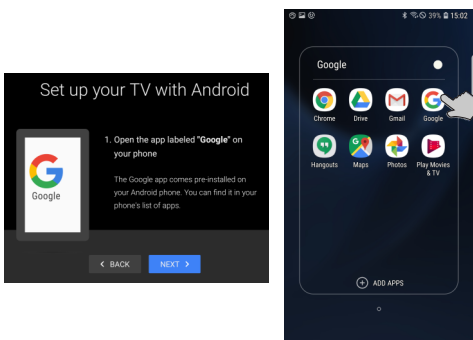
Set up your TV with Android

Google

1. Open the app labeled "Google" on your phone

The Google app comes pre-installed on your Android phone. You can find it in your phone's list of apps.

BACK

NEXT

39% 15:02

Google

Chrome
Drive
Gmail
Google
Hangouts
Maps
Photos
Play Movies & TV

ADD APPS